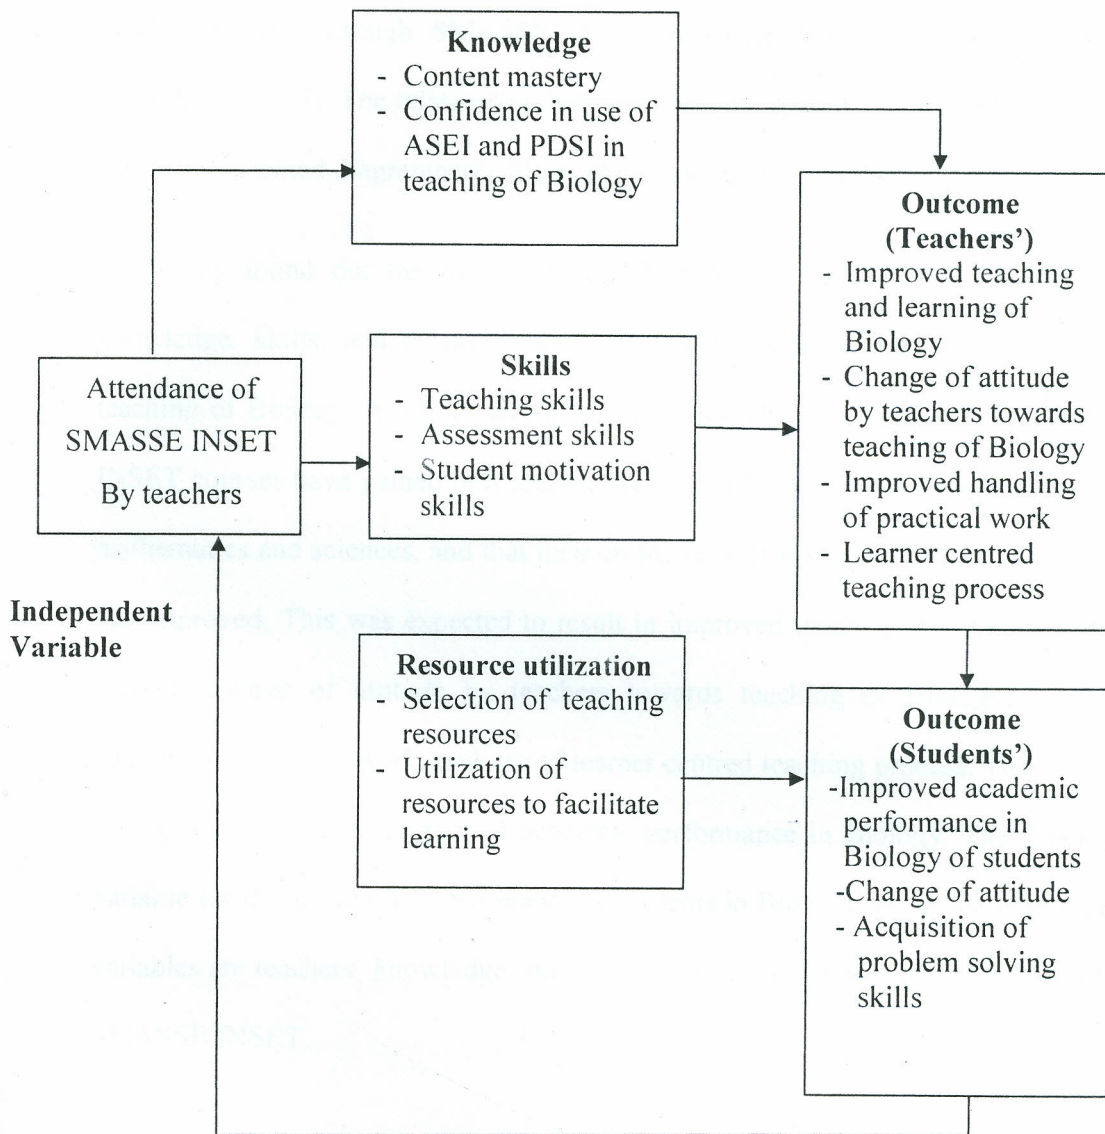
Knowledge
- Content mastery
- Confidence in use of ASEI and PDSI in teaching of Biology

Attendance of SMASSE INSET By teachers

Skills
- Teaching skills
- Assessment skills
- Student motivation skills

Outcome (Teachers')
- Improved teaching and learning of Biology
- Change of attitude by teachers towards teaching of Biology
- Improved handling of practical work
- Learner centred teaching process

Independent Variable

Resource utilization
- Selection of teaching resources
- Utilization of resources to facilitate learning

Outcome (Students')
-Improved academic performance in Biology of students
-Change of attitude
- Acquisition of problem solving skills